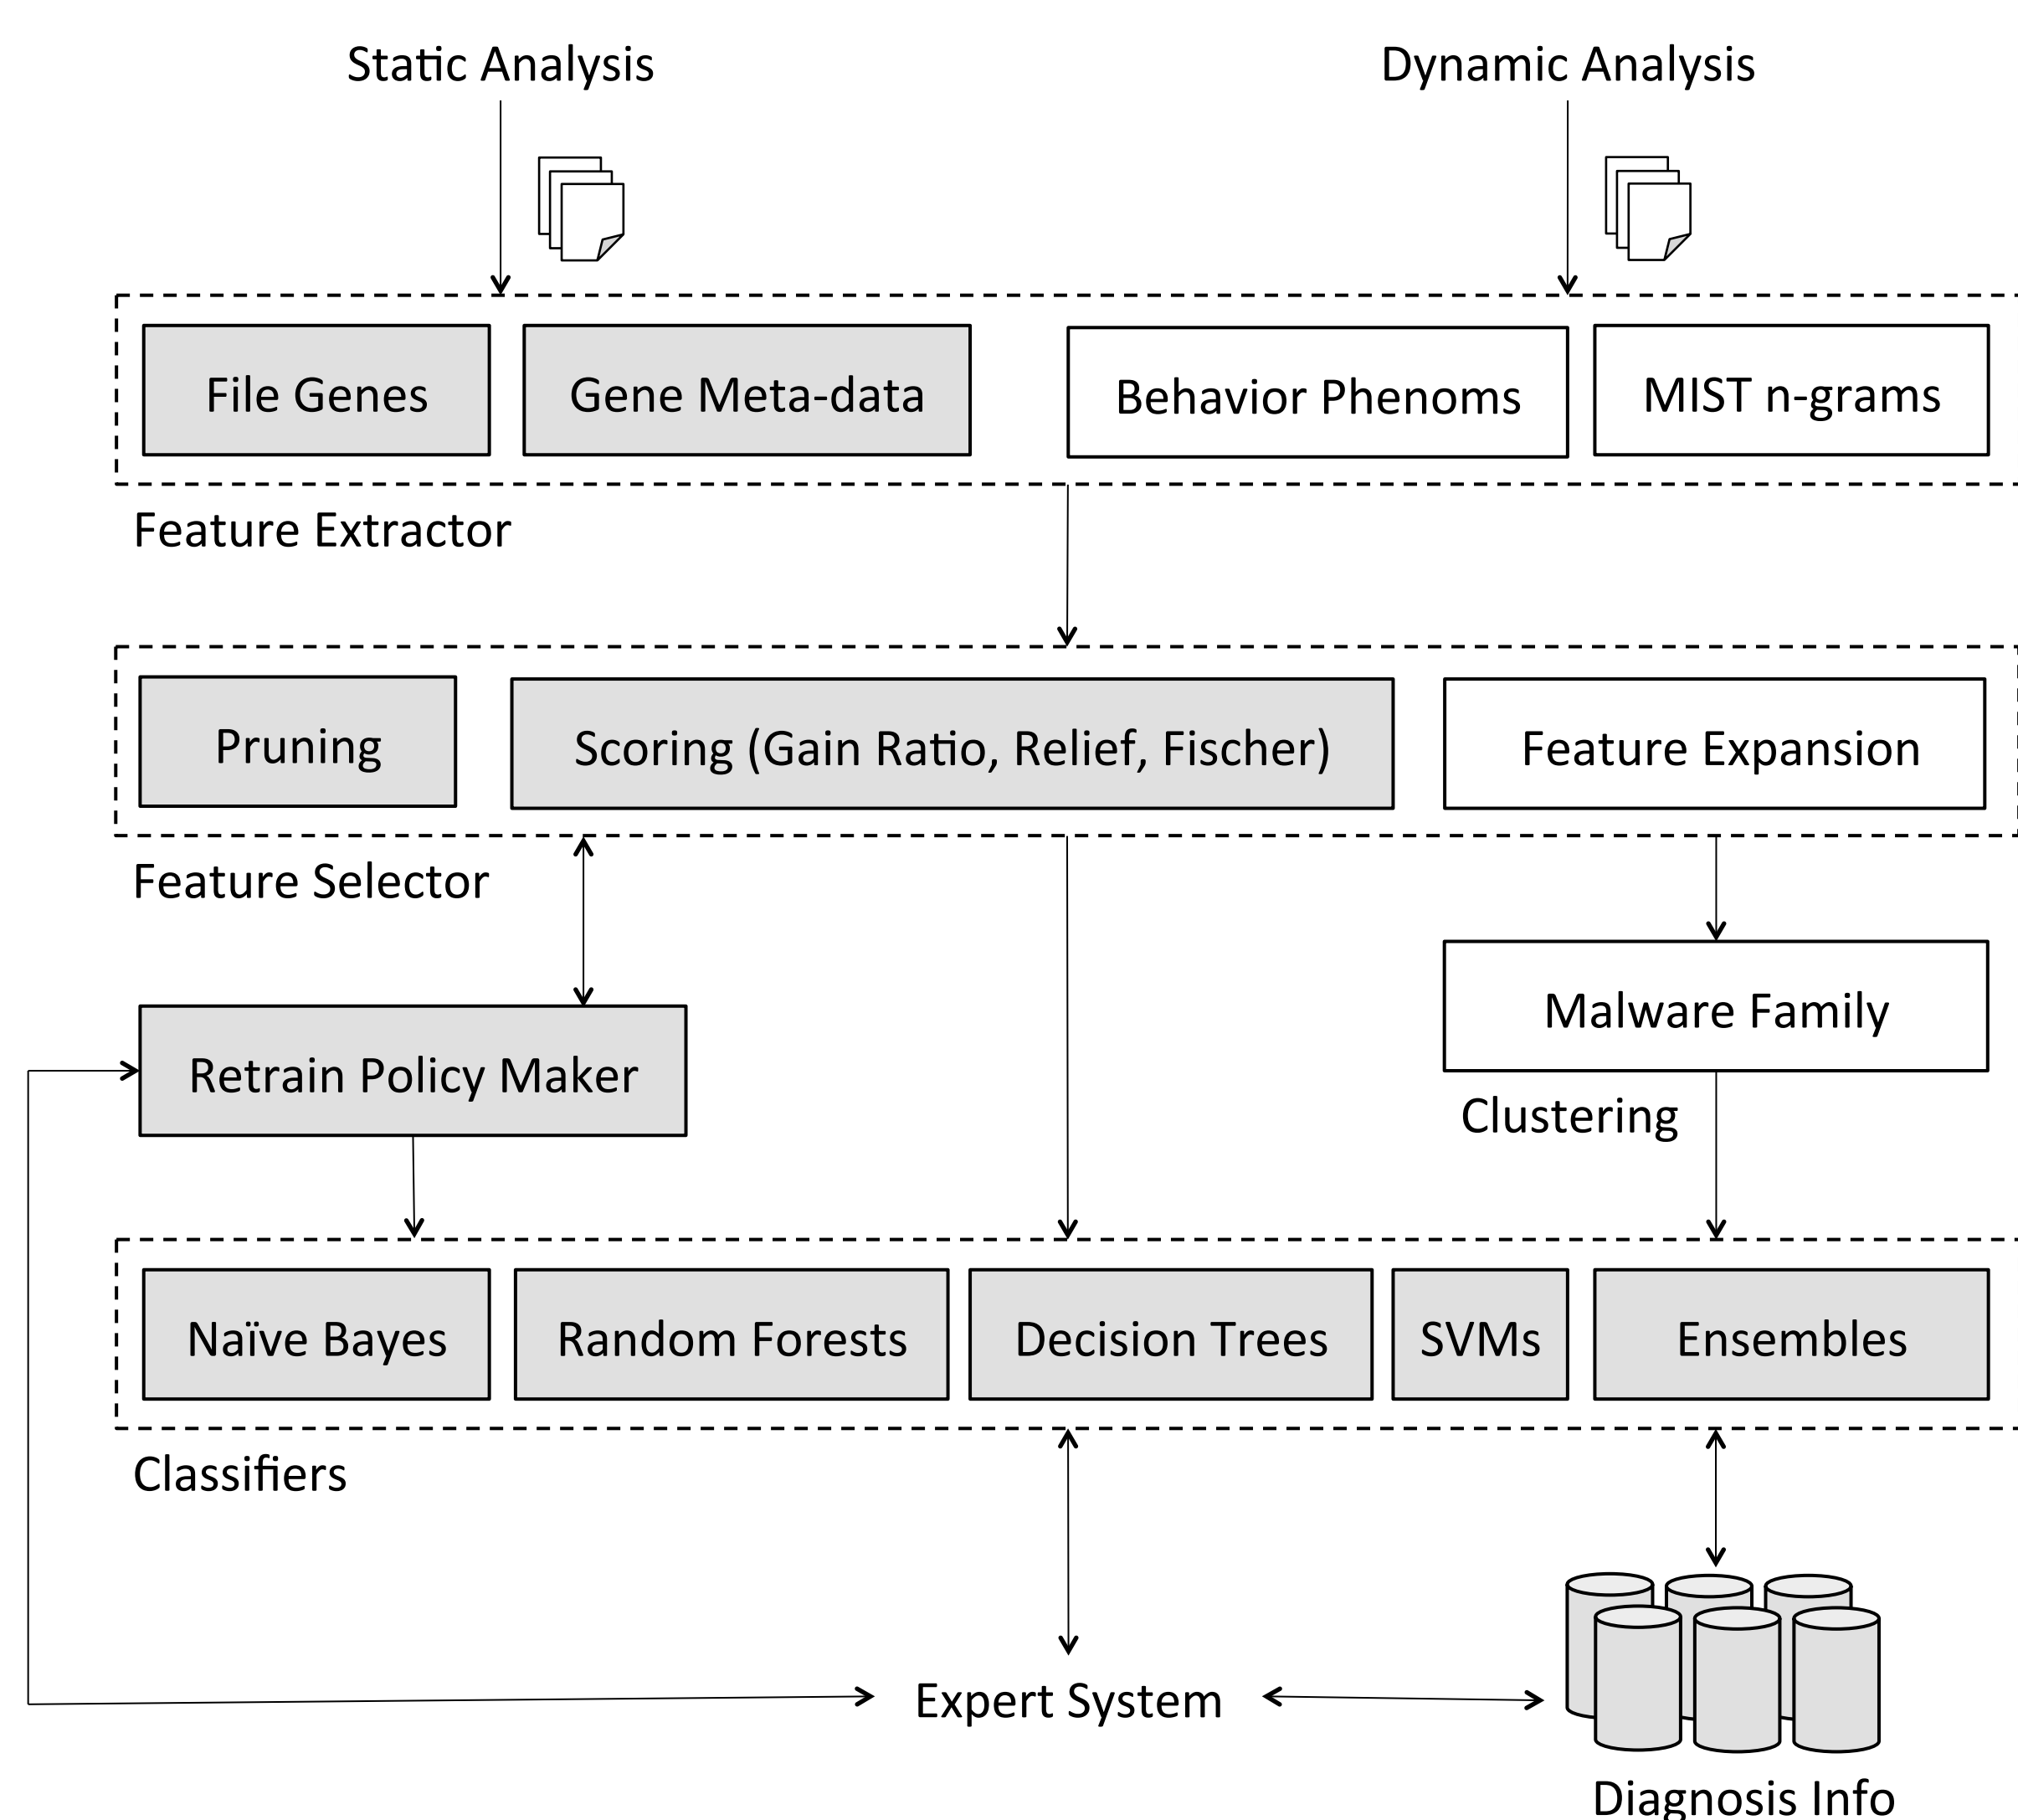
Static Analysis

Dynamic Analysis

File Genes

Gene Meta-data

Behavior Phenoms

MIST n-grams

Feature Extractor

Pruning

Scoring (Gain Ratio, Relief, Fischer)

Feature Expansion

Feature Selector

Malware Family

Retrain Policy Maker

Clustering

Naïve Bayes

Random Forests

Decision Trees

SVMs

Ensembles

Classifiers

Expert System

Diagnosis Info